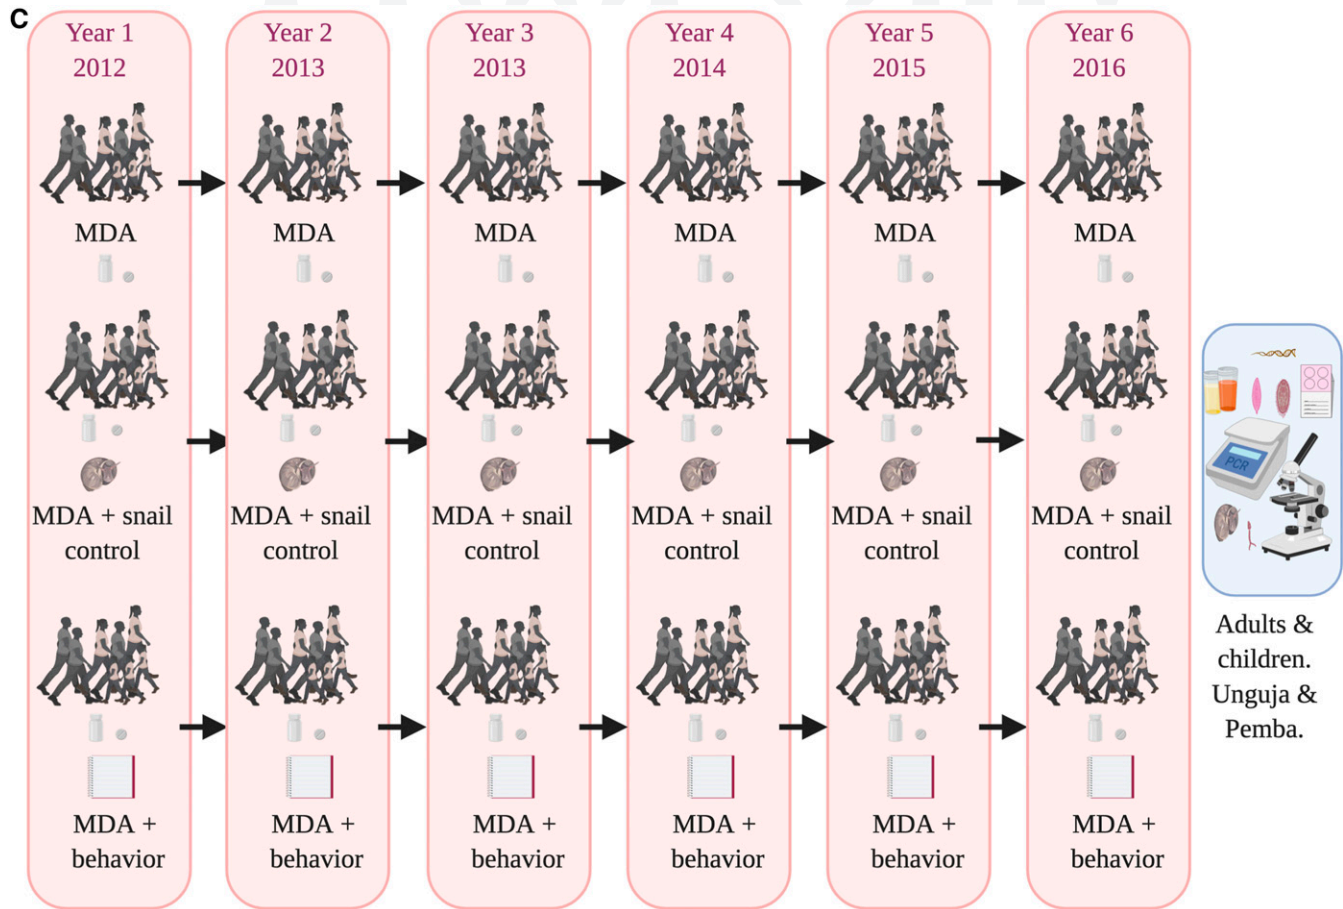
c

Year 1
2012

MDA

MDA + snail control

MDA + behavior

Year 2
2013

MDA

MDA + snail control

MDA + behavior

Year 3
2013

MDA

MDA + snail control

MDA + behavior

Year 4
2014

MDA

MDA + snail control

MDA + behavior

Year 5
2015

MDA

MDA + snail control

MDA + behavior

Year 6
2016

MDA

MDA + snail control

MDA + behavior

PCR

Adults & children. Unguja & Pemba.